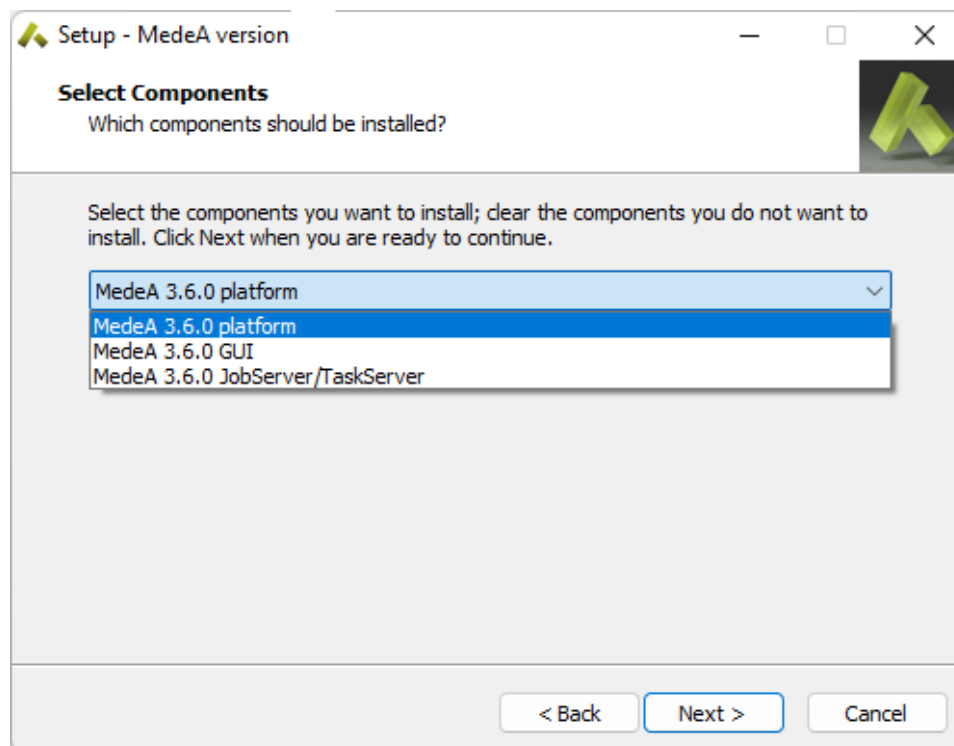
Setup - MedeA version

Select Components
Which components should be installed?

Select the components you want to install; clear the components you do not want to install. Click Next when you are ready to continue.

MedeA 3.6.0 platform

MedeA 3.6.0 platform
MedeA 3.6.0 GUI
MedeA 3.6.0 JobServer/TaskServer

< Back
Next >
Cancel